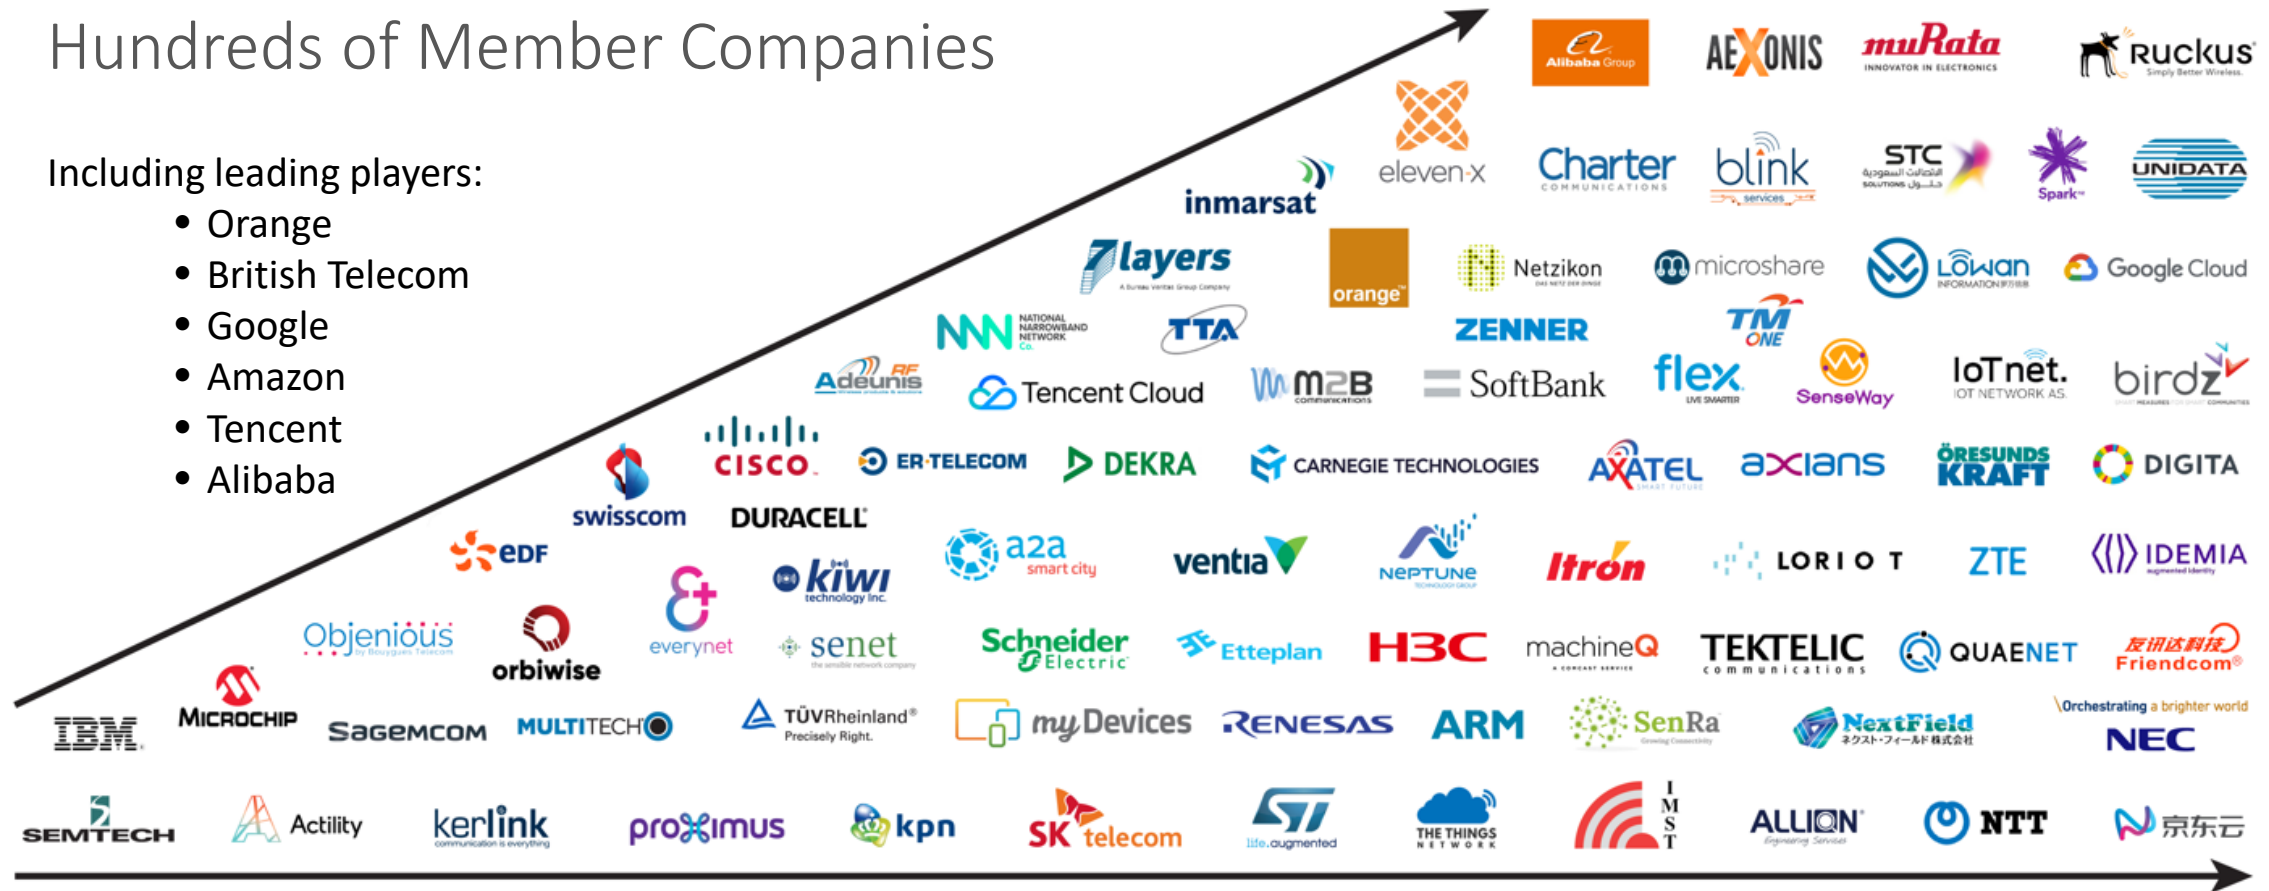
Hundreds of Member Companies

Including leading players:
- Orange
- British Telecom
- Google
- Amazon
- Tencent
- Alibaba

Alibaba Group AEXONIS muRata INNOVATOR IN ELECTRONICS Ruckus Simply Better Wireless.

eleven-x Charter COMMUNICATIONS blink services STC SOLUTIONS Spark UNIDATA

inmarsat

7layers orange Netzikon microshare LoWan INFORMATION Google Cloud

NNN NATIONAL NARROWBAND NETWORK Co. TTA ZENNER TM ONE

Adeunis RF Tencent Cloud M2B SoftBank flex SenseWay IoTnet. IOT NETWORK AS birdz

cisco ER-TELECOM DEKRA CARNEGIE TECHNOLOGIES AXATEL axians ÖRESUNDS KRAFT DIGITA

swisscom DURACELL

EDF kiwi technology inc. a2a smart city ventia NEPTUNE Itron LORIOT ZTE IDEMIA

everynet

Objenious by Bouygues Telecom orbiwise senet Schneider Electric Etteplan H3C machineQ TEKTELIC communications QUAENET Friendcom

IBM MICROCHIP SAGEMCOM MULTITECH TÜVRheinland Precisely Right. myDevices RENESAS ARM SenRa NextField Orchestrating a brighter world NEC

SEMTECH Actility kerlink proximus kpn SK telecom life.augmented THE THINGS NETWORK MST ALLION NTT 京东云